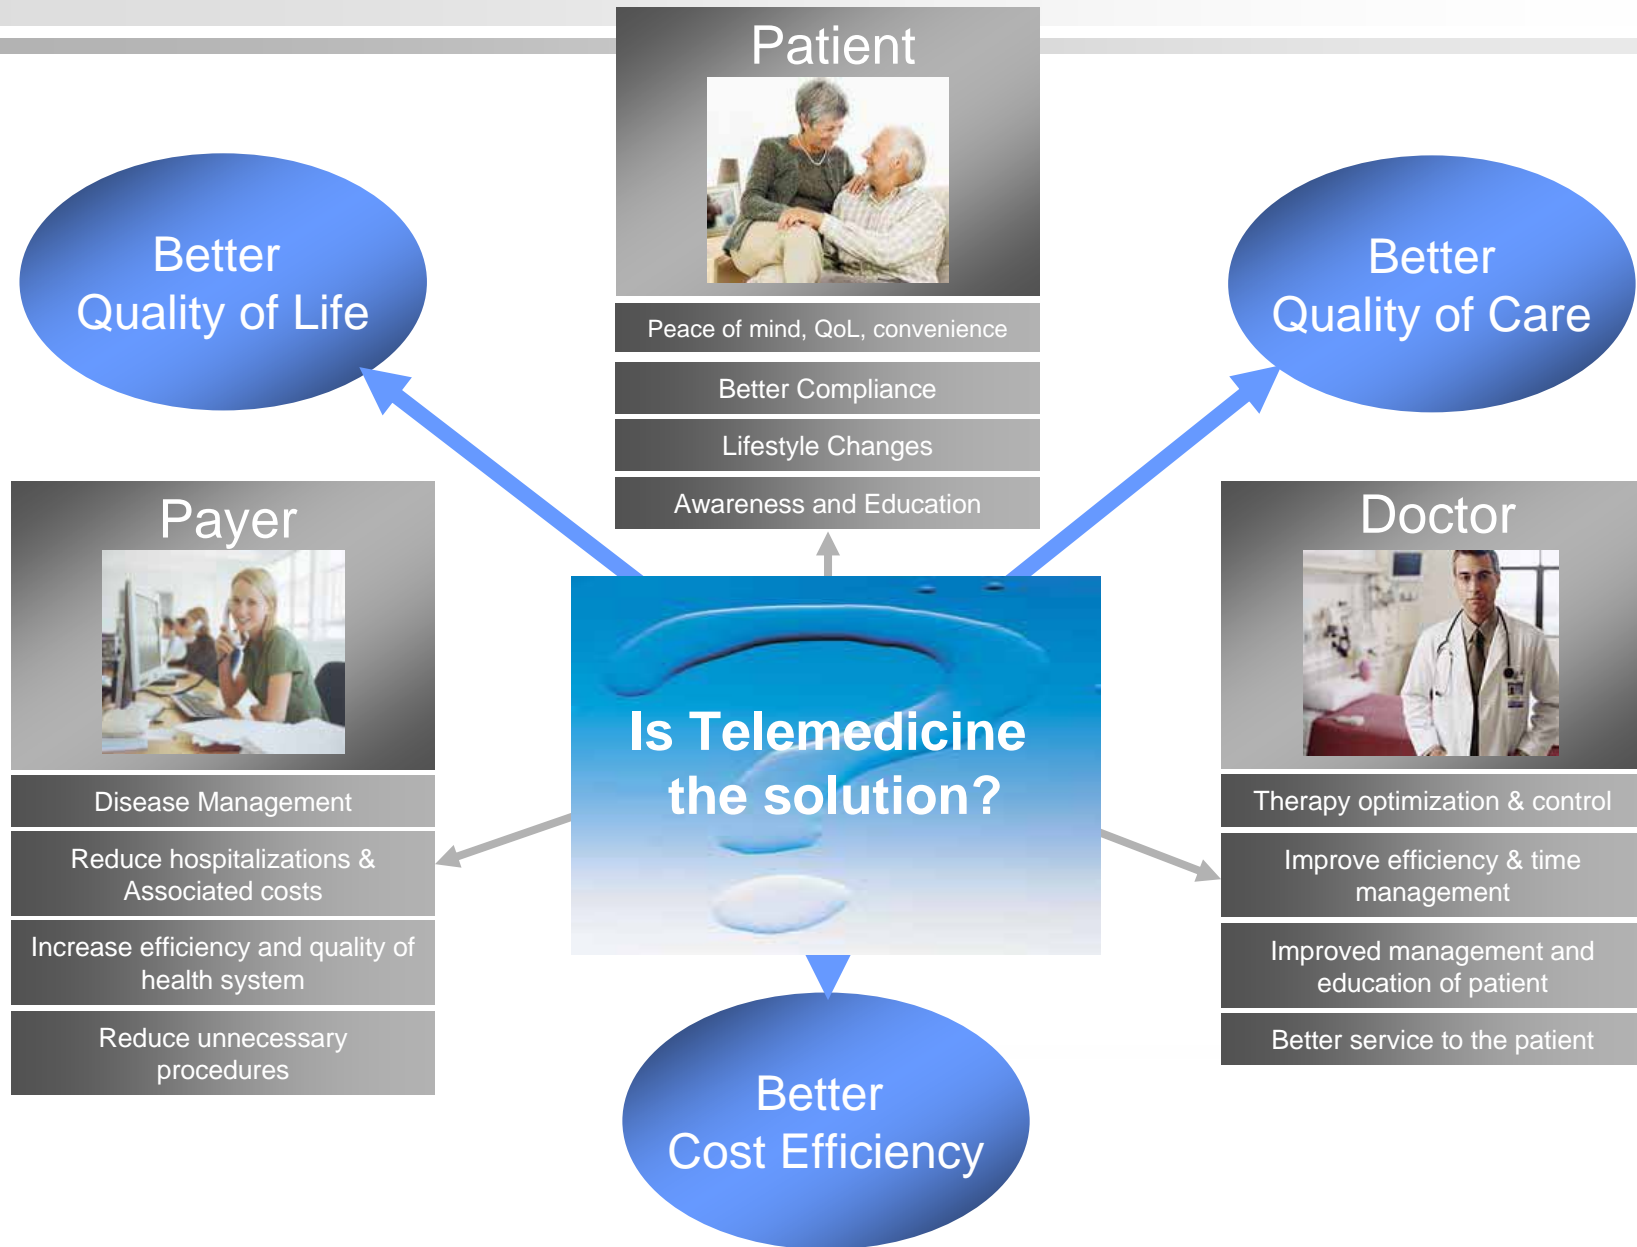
Patient

Peace of mind, QoL, convenience

Better Compliance

Lifestyle Changes

Awareness and Education

Better Quality of Life

Better Quality of Care

Payer

Disease Management

Reduce hospitalizations & Associated costs

Increase efficiency and quality of health system

Reduce unnecessary procedures

Is Telemedicine the solution?

Doctor

Therapy optimization & control

Improve efficiency & time management

Improved management and education of patient

Better service to the patient

Better Cost Efficiency